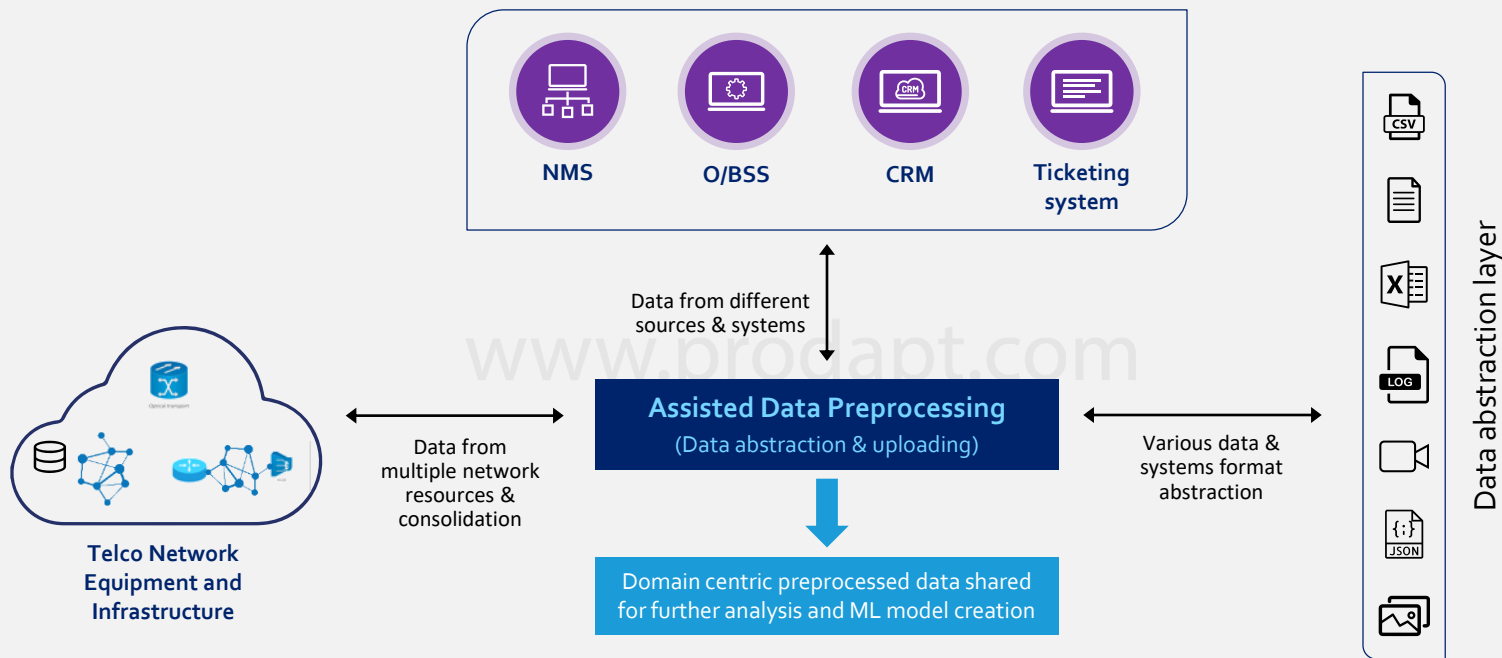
NMS
O/BSS
CRM
CRM
Ticketing system

Data from different sources & systems

www.prodapt.com

Optical transport

Data from multiple network resources & consolidation

Assisted Data Preprocessing
(Data abstraction & uploading)

Various data & systems format abstraction

Telco Network Equipment and Infrastructure

Domain centric preprocessed data shared for further analysis and ML model creation

CSV
X
LOG
{;}
JSON

Data abstraction layer